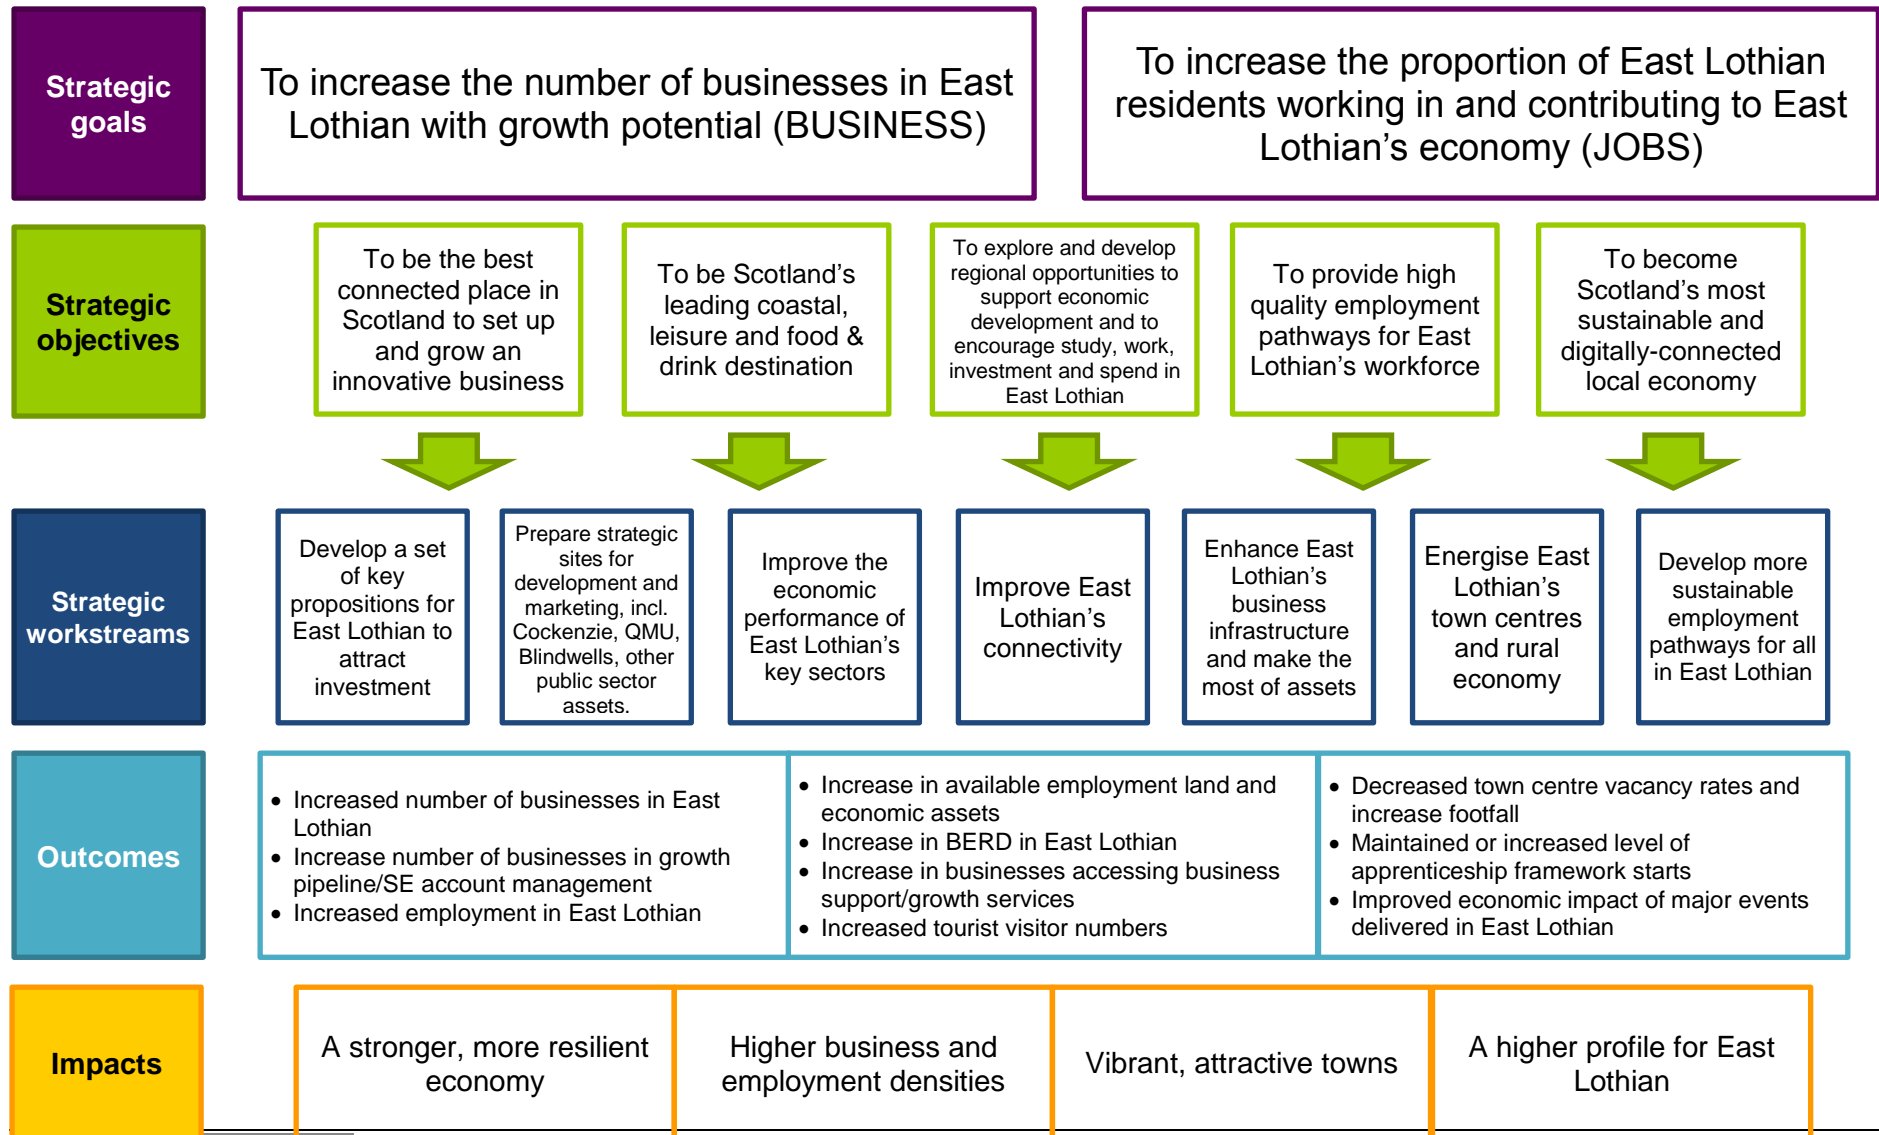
Strategic goals

To increase the number of businesses in East Lothian with growth potential (BUSINESS)

To increase the proportion of East Lothian residents working in and contributing to East Lothian's economy (JOBS)

Strategic objectives

To be the best connected place in Scotland to set up and grow an innovative business

To be Scotland's leading coastal, leisure and food & drink destination

To explore and develop regional opportunities to support economic development and to encourage study, work, investment and spend in East Lothian

To provide high quality employment pathways for East Lothian's workforce

To become Scotland's most sustainable and digitally-connected local economy

Strategic workstreams

Develop a set of key propositions for East Lothian to attract investment

Prepare strategic sites for development and marketing, incl. Cockenzie, QMU, Blindwells, other public sector assets.

Improve the economic performance of East Lothian's key sectors

Improve East Lothian's connectivity

Enhance East Lothian's business infrastructure and make the most of assets

Energise East Lothian's town centres and rural economy

Develop more sustainable employment pathways for all in East Lothian

Outcomes

- Increased number of businesses in East Lothian
- Increase number of businesses in growth pipeline/SE account management
- Increased employment in East Lothian

- Increase in available employment land and economic assets
- Increase in BERD in East Lothian
- Increase in businesses accessing business support/growth services
- Increased tourist visitor numbers

- Decreased town centre vacancy rates and increase footfall
- Maintained or increased level of apprenticeship framework starts
- Improved economic impact of major events delivered in East Lothian

Impacts

A stronger, more resilient economy

Higher business and employment densities

Vibrant, attractive towns

A higher profile for East Lothian